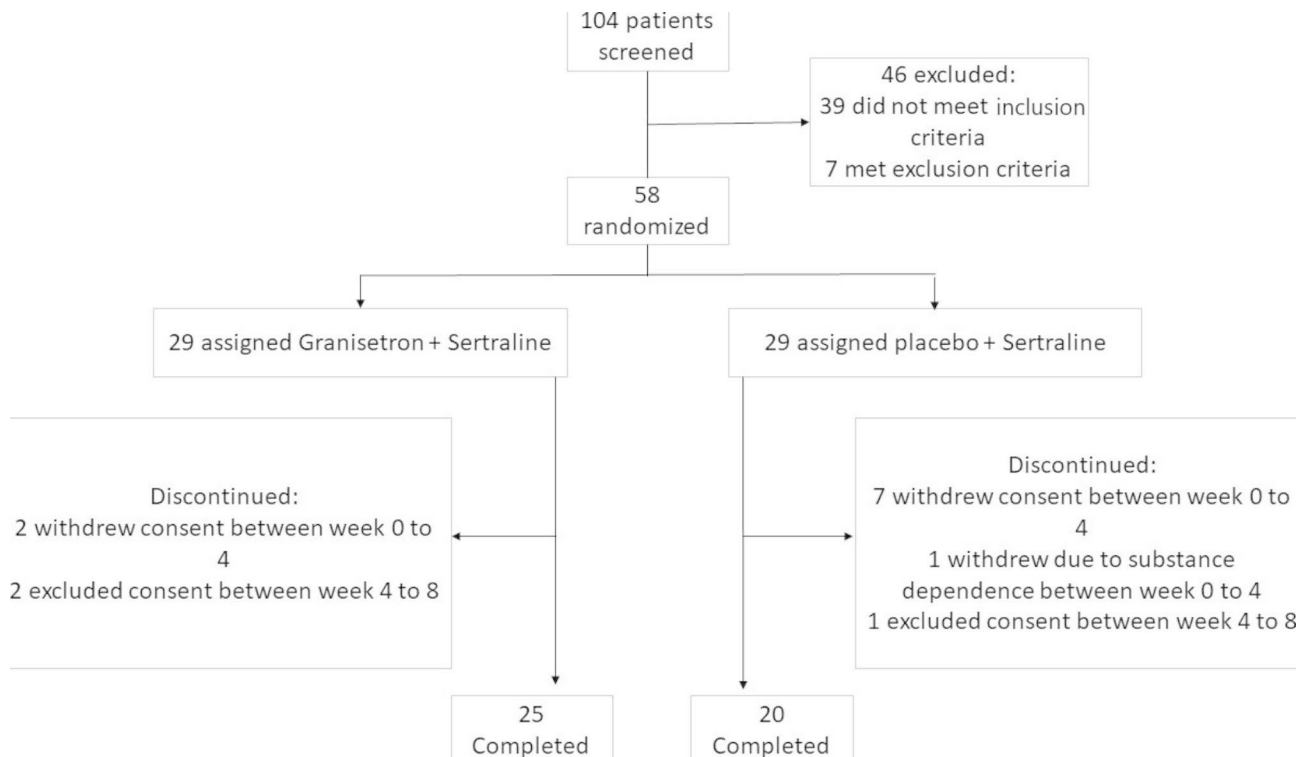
104 patients screened

46 excluded:
39 did not meet inclusion criteria
7 met exclusion criteria

58 randomized

29 assigned Granisetron + Sertraline

29 assigned placebo + Sertraline

Discontinued:
2 withdrew consent between week 0 to 4
2 excluded consent between week 4 to 8

Discontinued:
7 withdrew consent between week 0 to 4
1 withdrew due to substance dependence between week 0 to 4
1 excluded consent between week 4 to 8

25 Completed

20 Completed